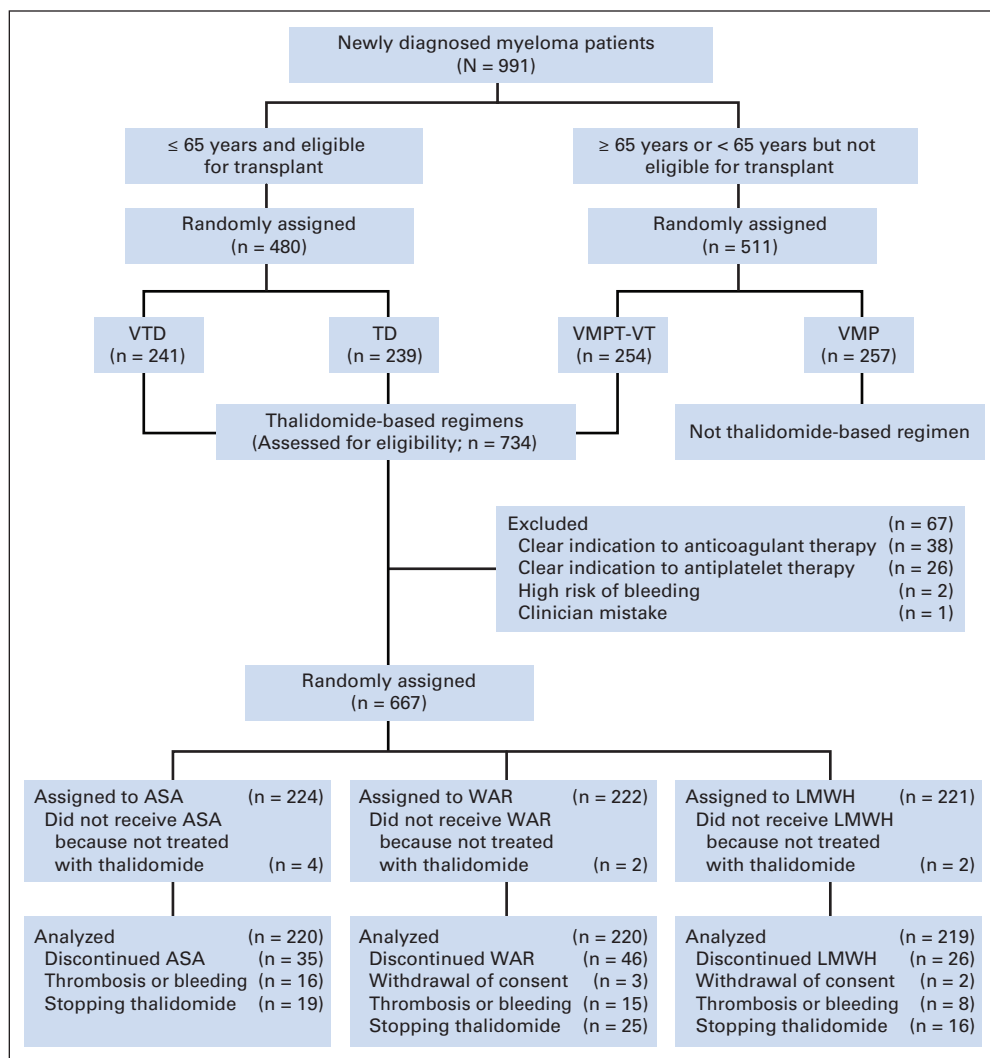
Newly diagnosed myeloma patients
(N = 991)

≤ 65 years and eligible for transplant

≥ 65 years or < 65 years but not eligible for transplant

Randomly assigned
(n = 480)

Randomly assigned
(n = 511)

VTD
(n = 241)

TD
(n = 239)

VMPT-VT
(n = 254)

VMP
(n = 257)

Thalidomide-based regimens
(Assessed for eligibility; n = 734)

Not thalidomide-based regimen

Excluded (n = 67)
Clear indication to anticoagulant therapy (n = 38)
Clear indication to antiplatelet therapy (n = 26)
High risk of bleeding (n = 2)
Clinician mistake (n = 1)

Randomly assigned
(n = 667)

Assigned to ASA (n = 224)
Did not receive ASA because not treated with thalidomide (n = 4)

Assigned to WAR (n = 222)
Did not receive WAR because not treated with thalidomide (n = 2)

Assigned to LMWH (n = 221)
Did not receive LMWH because not treated with thalidomide (n = 2)

Analyzed (n = 220)
Discontinued ASA (n = 35)
Thrombosis or bleeding (n = 16)
Stopping thalidomide (n = 19)

Analyzed (n = 220)
Discontinued WAR (n = 46)
Withdrawal of consent (n = 3)
Thrombosis or bleeding (n = 15)
Stopping thalidomide (n = 25)

Analyzed (n = 219)
Discontinued LMWH (n = 26)
Withdrawal of consent (n = 2)
Thrombosis or bleeding (n = 8)
Stopping thalidomide (n = 16)